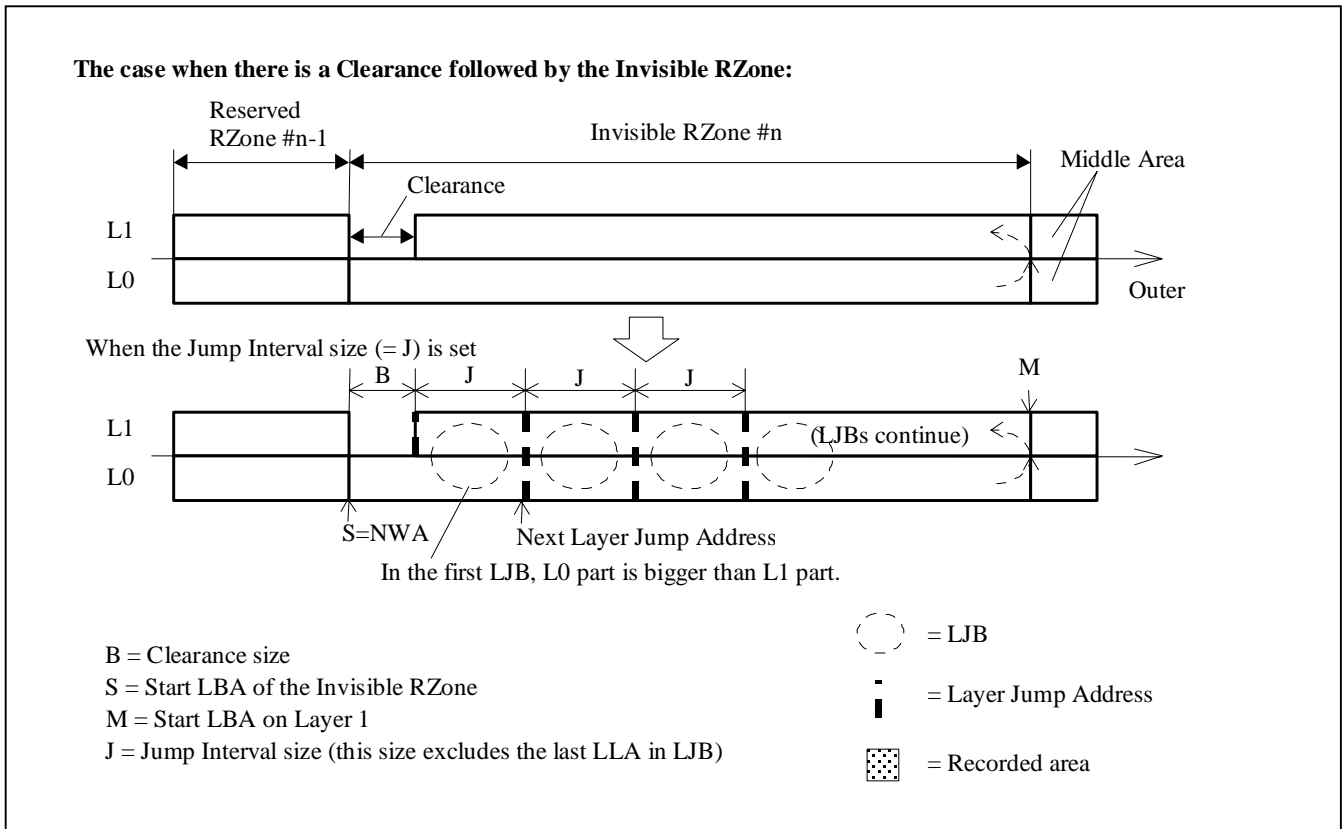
**The case when there is a Clearance followed by the Invisible RZone:**

Reserved RZone #n-1

Invisible RZone #n

Middle Area

Clearance

L1

L0

Outer

When the Jump Interval size (= J) is set

B

J

J

J

M

L1

(LJBs continue)

L0

S=NWA

Next Layer Jump Address

In the first LJB, L0 part is bigger than L1 part.

B = Clearance size

S = Start LBA of the Invisible RZone

M = Start LBA on Layer 1

J = Jump Interval size (this size excludes the last LLA in LJB)

= LJB

= Layer Jump Address

= Recorded area